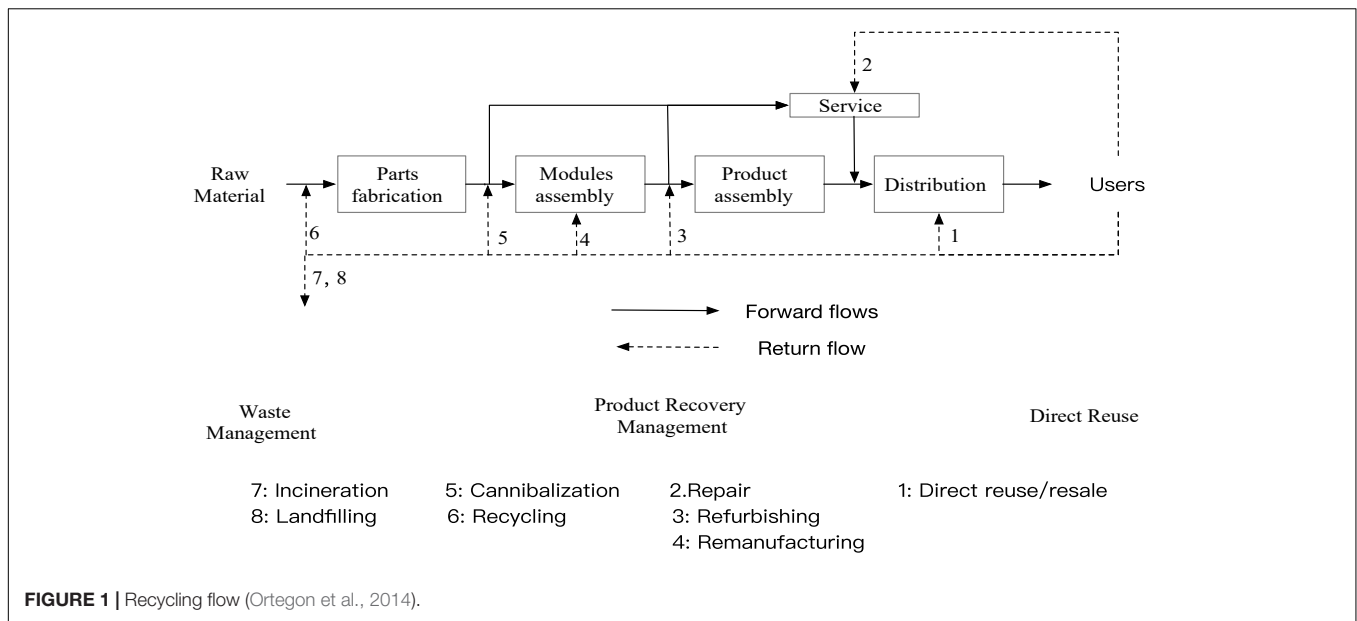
2

Service

Raw Material

Parts fabrication

Modules assembly

Product assembly

Distribution

Users

6

5

4

3

1

7, 8

Forward flows

Return flow

Waste Management

Product Recovery Management

Direct Reuse

7: Incineration
8: Landfilling

5: Cannibalization
6: Recycling

2.Repair
3: Refurbishing
4: Remanufacturing

1: Direct reuse/resale

**FIGURE 1 |** Recycling flow (Ortegon et al., 2014).